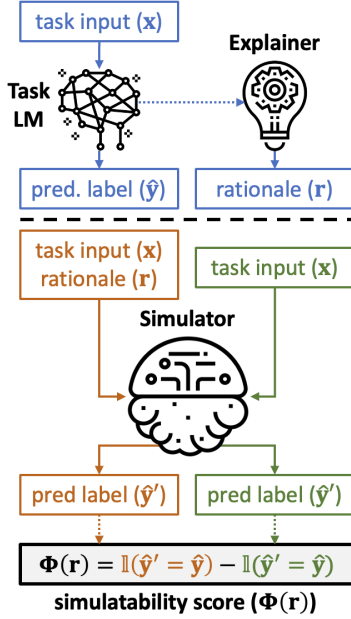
task input ($\mathbf{x}$)

Explainer

Task LM

pred. label ($\hat{\mathbf{y}}$)

rationale ($\mathbf{r}$)

task input ($\mathbf{x}$)
rationale ($\mathbf{r}$)

task input ($\mathbf{x}$)

Simulator

pred label ($\hat{\mathbf{y}}'$)

pred label ($\hat{\mathbf{y}}'$)

$\mathbf{\Phi}(\mathbf{r}) = \mathbb{1}(\hat{\mathbf{y}}' = \hat{\mathbf{y}}) - \mathbb{1}(\hat{\mathbf{y}}' = \hat{\mathbf{y}})$

simulatability score ($\mathbf{\Phi}(\mathbf{r})$)